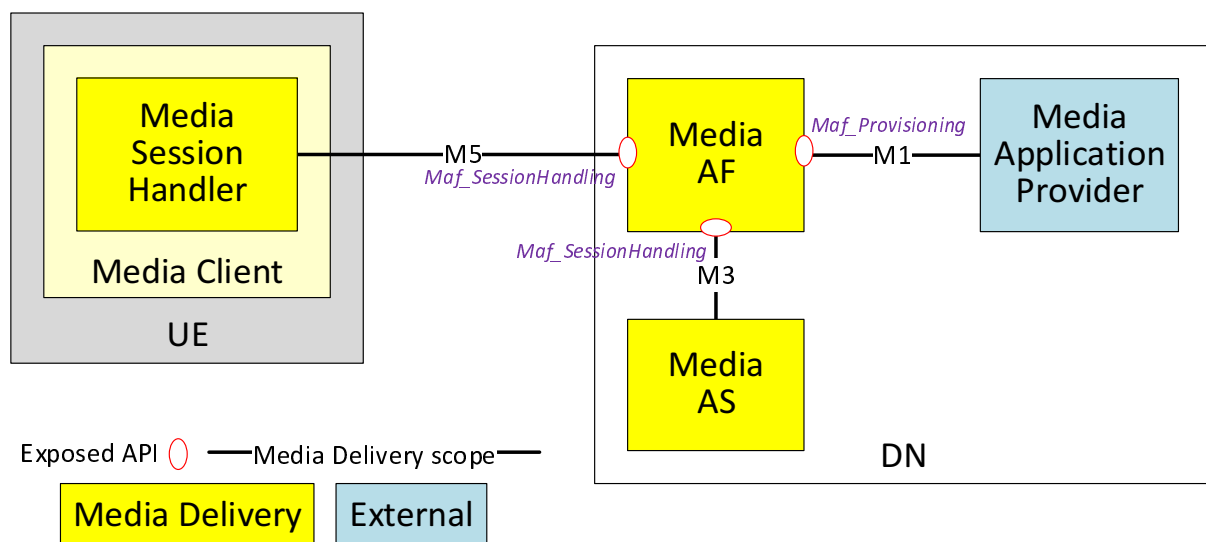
Media Session Handler

Media Client

UE

M5

Maf_SessionHandling

Media AF

Maf_Provisioning

M1

Media Application Provider

Maf_SessionHandling

M3

Media AS

DN

Exposed API

Media Delivery scope

Media Delivery

External